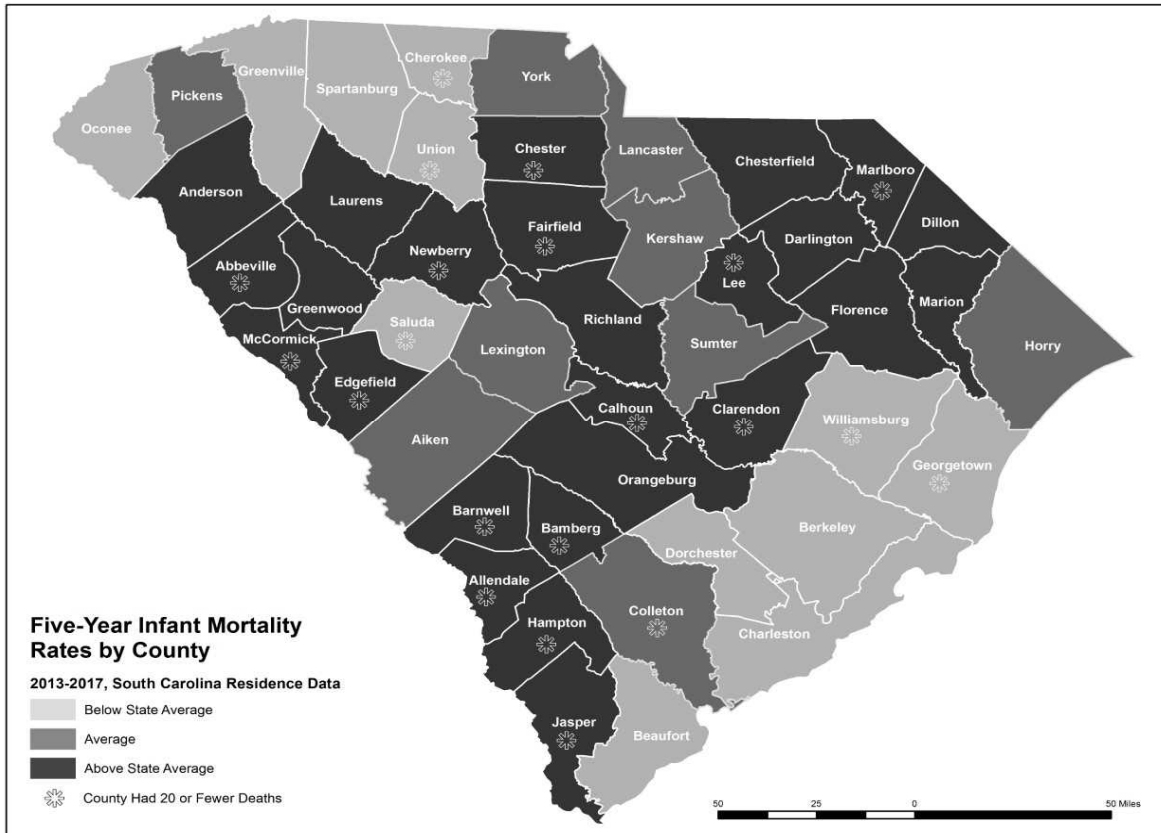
Greenville
Cherokee
York
Pickens
Spartanburg
Oconee
Union
Chester
Lancaster
Chesterfield
Marlboro
Anderson
Laurens
Fairfield
Dillon
Kershaw
Darlington
Newberry
Lee
Abbeville
Marion
Greenwood
Richland
Florence
Saluda
Horry
McCormick
Lexington
Sumter
Edgefield
Calhoun
Clarendon
Williamsburg
Aiken
Georgetown
Orangeburg
Barnwell
Berkeley
Bamberg
Dorchester
Allendale
Colleton
Charleston
Hampton
Jasper
Beaufort

Five-Year Infant Mortality Rates by County

2013-2017, South Carolina Residence Data

Below State Average

Average

Above State Average

County Had 20 or Fewer Deaths

50 25 0 50 Miles